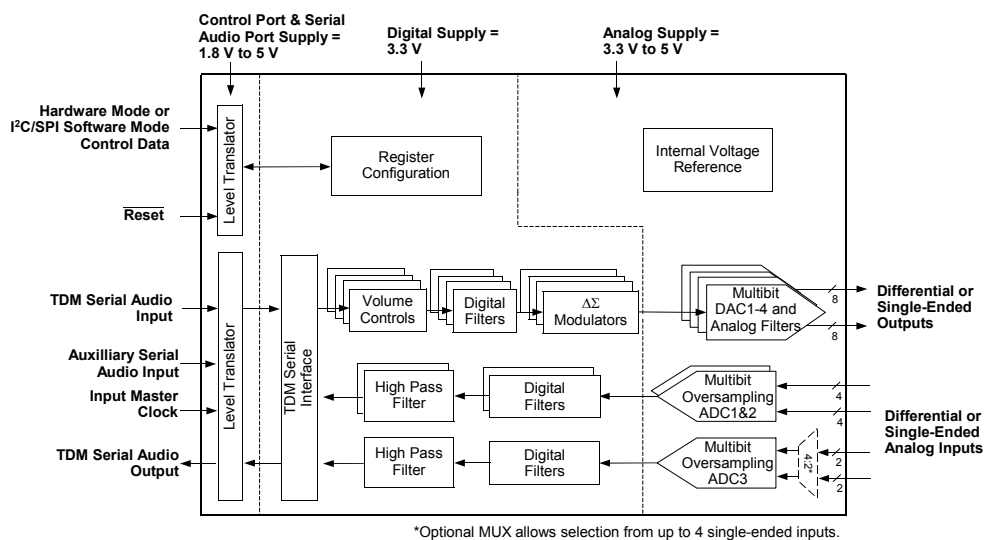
Control Port & Serial Audio Port Supply = 1.8 V to 5 V

Digital Supply = 3.3 V

Analog Supply = 3.3 V to 5 V

Hardware Mode or I$^2$C/SPI Software Mode Control Data

Level Translator

Register Configuration

Internal Voltage Reference

$\overline{\text{Reset}}$

TDM Serial Audio Input

Auxilliary Serial Audio Input

Input Master Clock

TDM Serial Audio Output

Level Translator

TDM Serial Interface

Volume Controls

Digital Filters

$\Delta\Sigma$ Modulators

Multibit DAC1-4 and Analog Filters

8

8

Differential or Single-Ended Outputs

High Pass Filter

Digital Filters

Multibit Oversampling ADC1&2

4

4

Differential or Single-Ended Analog Inputs

High Pass Filter

Digital Filters

Multibit Oversampling ADC3

4:2*

2

2

*Optional MUX allows selection from up to 4 single-ended inputs.